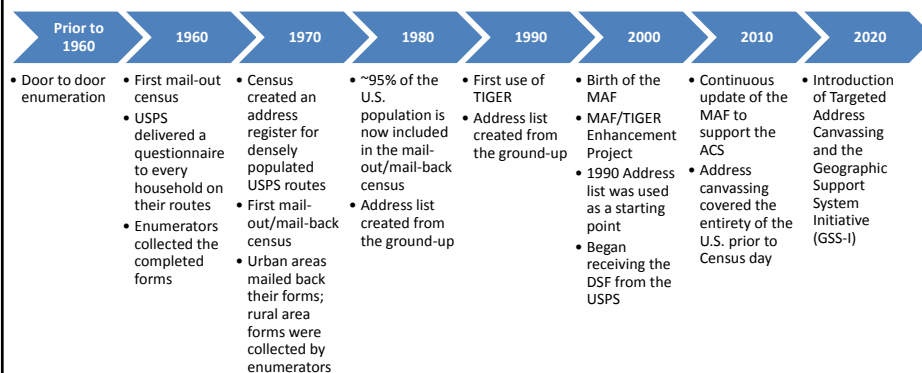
Prior to 1960

• Door to door enumeration

1960

• First mail-out census
• USPS delivered a questionnaire to every household on their routes
• Enumerators collected the completed forms

1970

• Census created an address register for densely populated USPS routes
• First mail-out/mail-back census
• Urban areas mailed back their forms; rural area forms were collected by enumerators

1980

• ~95% of the U.S. population is now included in the mail-out/mail-back census
• Address list created from the ground-up

1990

• First use of TIGER
• Address list created from the ground-up

2000

• Birth of the MAF
• MAF/TIGER Enhancement Project
• 1990 Address list was used as a starting point
• Began receiving the DSF from the USPS

2010

• Continuous update of the MAF to support the ACS
• Address canvassing covered the entirety of the U.S. prior to Census day

2020

• Introduction of Targeted Address Canvassing and the Geographic Support System Initiative (GSS-I)